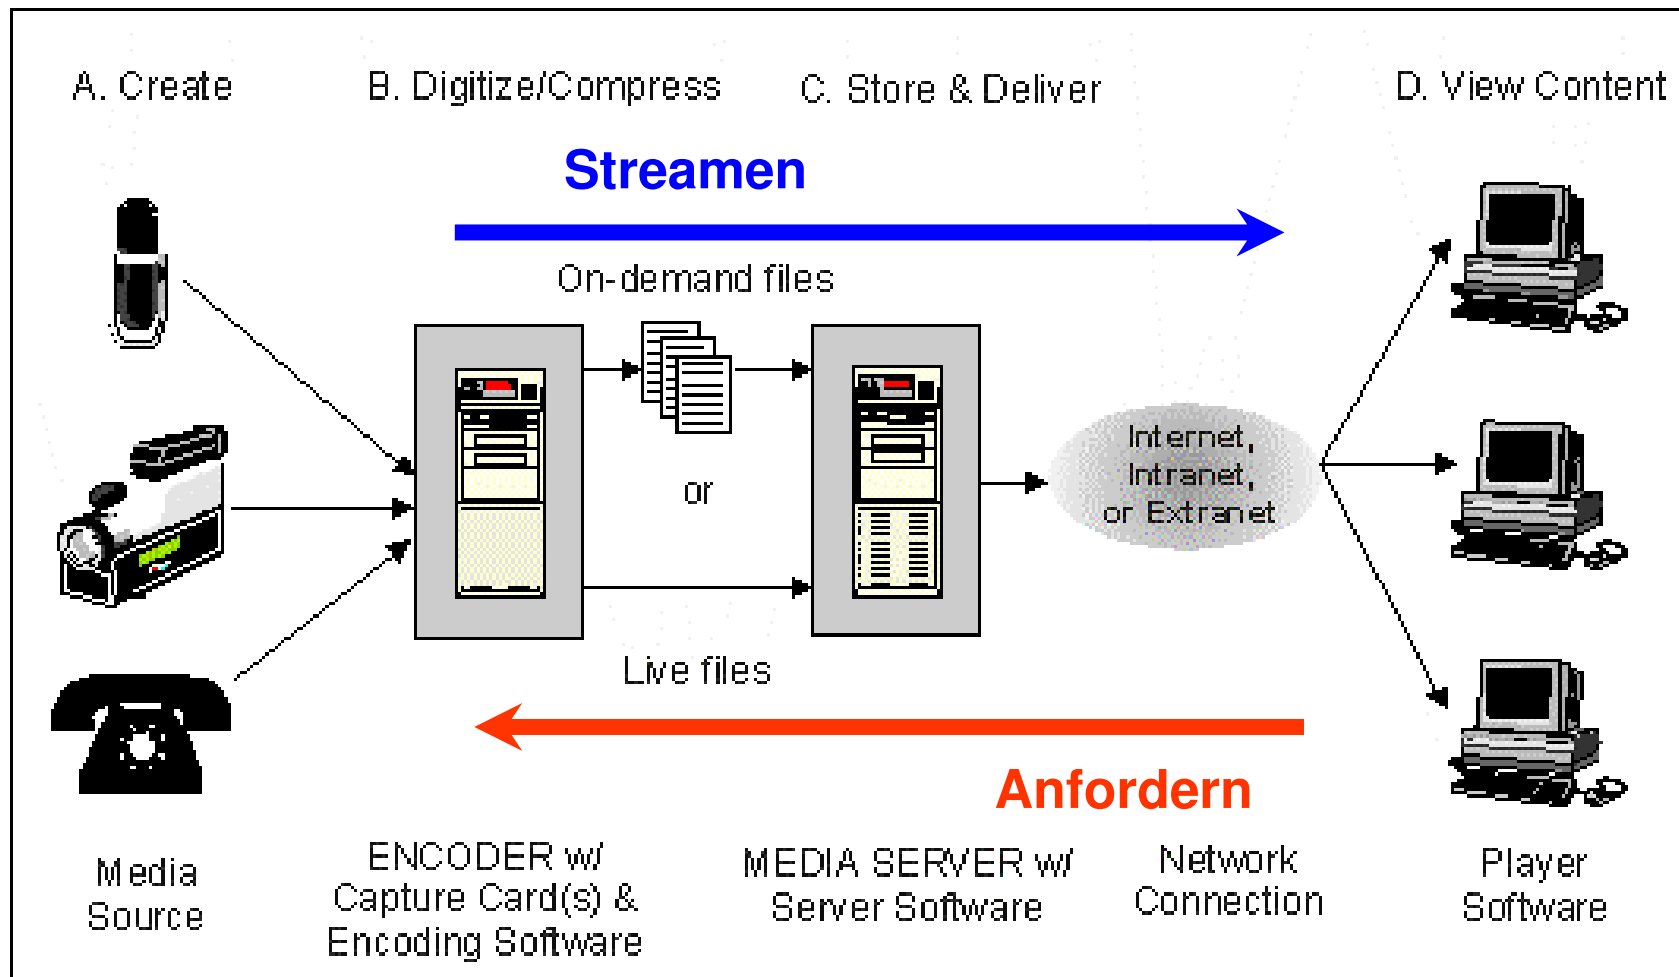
A. Create

B. Digitize/Compress

C. Store & Deliver

D. View Content

Streamen

On-demand files

or

Internet, Intranet, or Extranet

Live files

Anfordern

Media Source

ENCODER w/ Capture Card(s) & Encoding Software

MEDIA SERVER w/ Server Software

Network Connection

Player Software